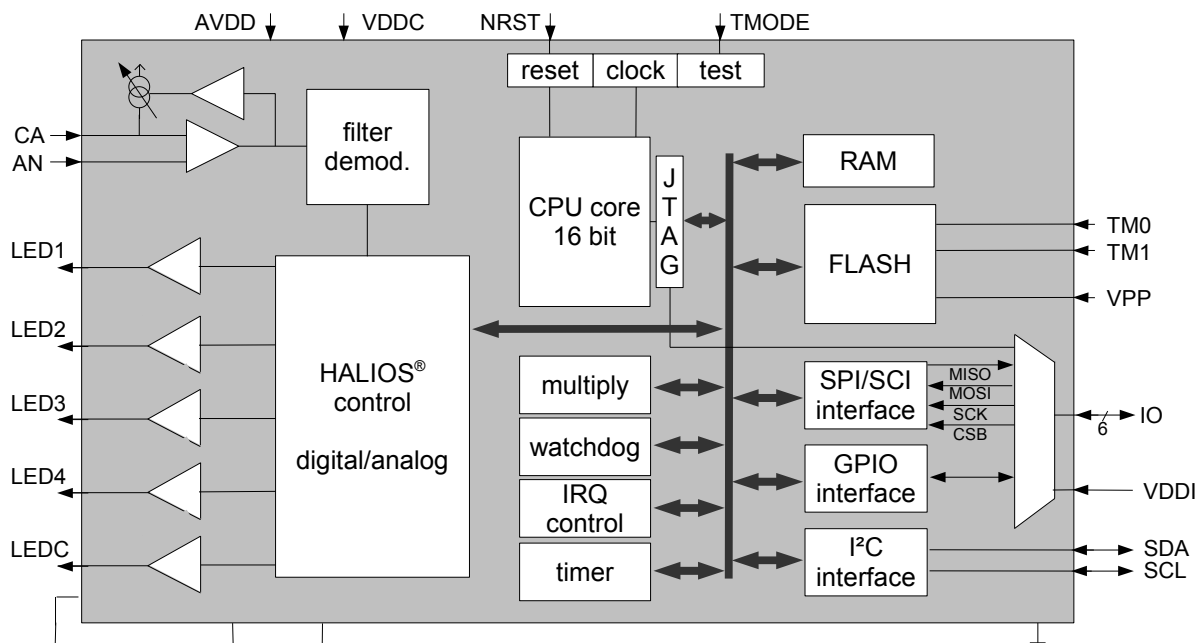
AVDD
VDDC
NRST
TMODE
reset
clock
test
CA
AN
filter demod.
CPU core 16 bit
J T A G
RAM
FLASH
TM0
TM1
VPP
LED1
LED2
LED3
LED4
LEDC
HALIOS® control

digital/analog
multiply
watchdog
IRQ control
timer
SPI/SCI interface
MISO
MOSI
SCK
CSB
6
IO
GPIO interface
VDDI
I²C interface
SDA
SCL